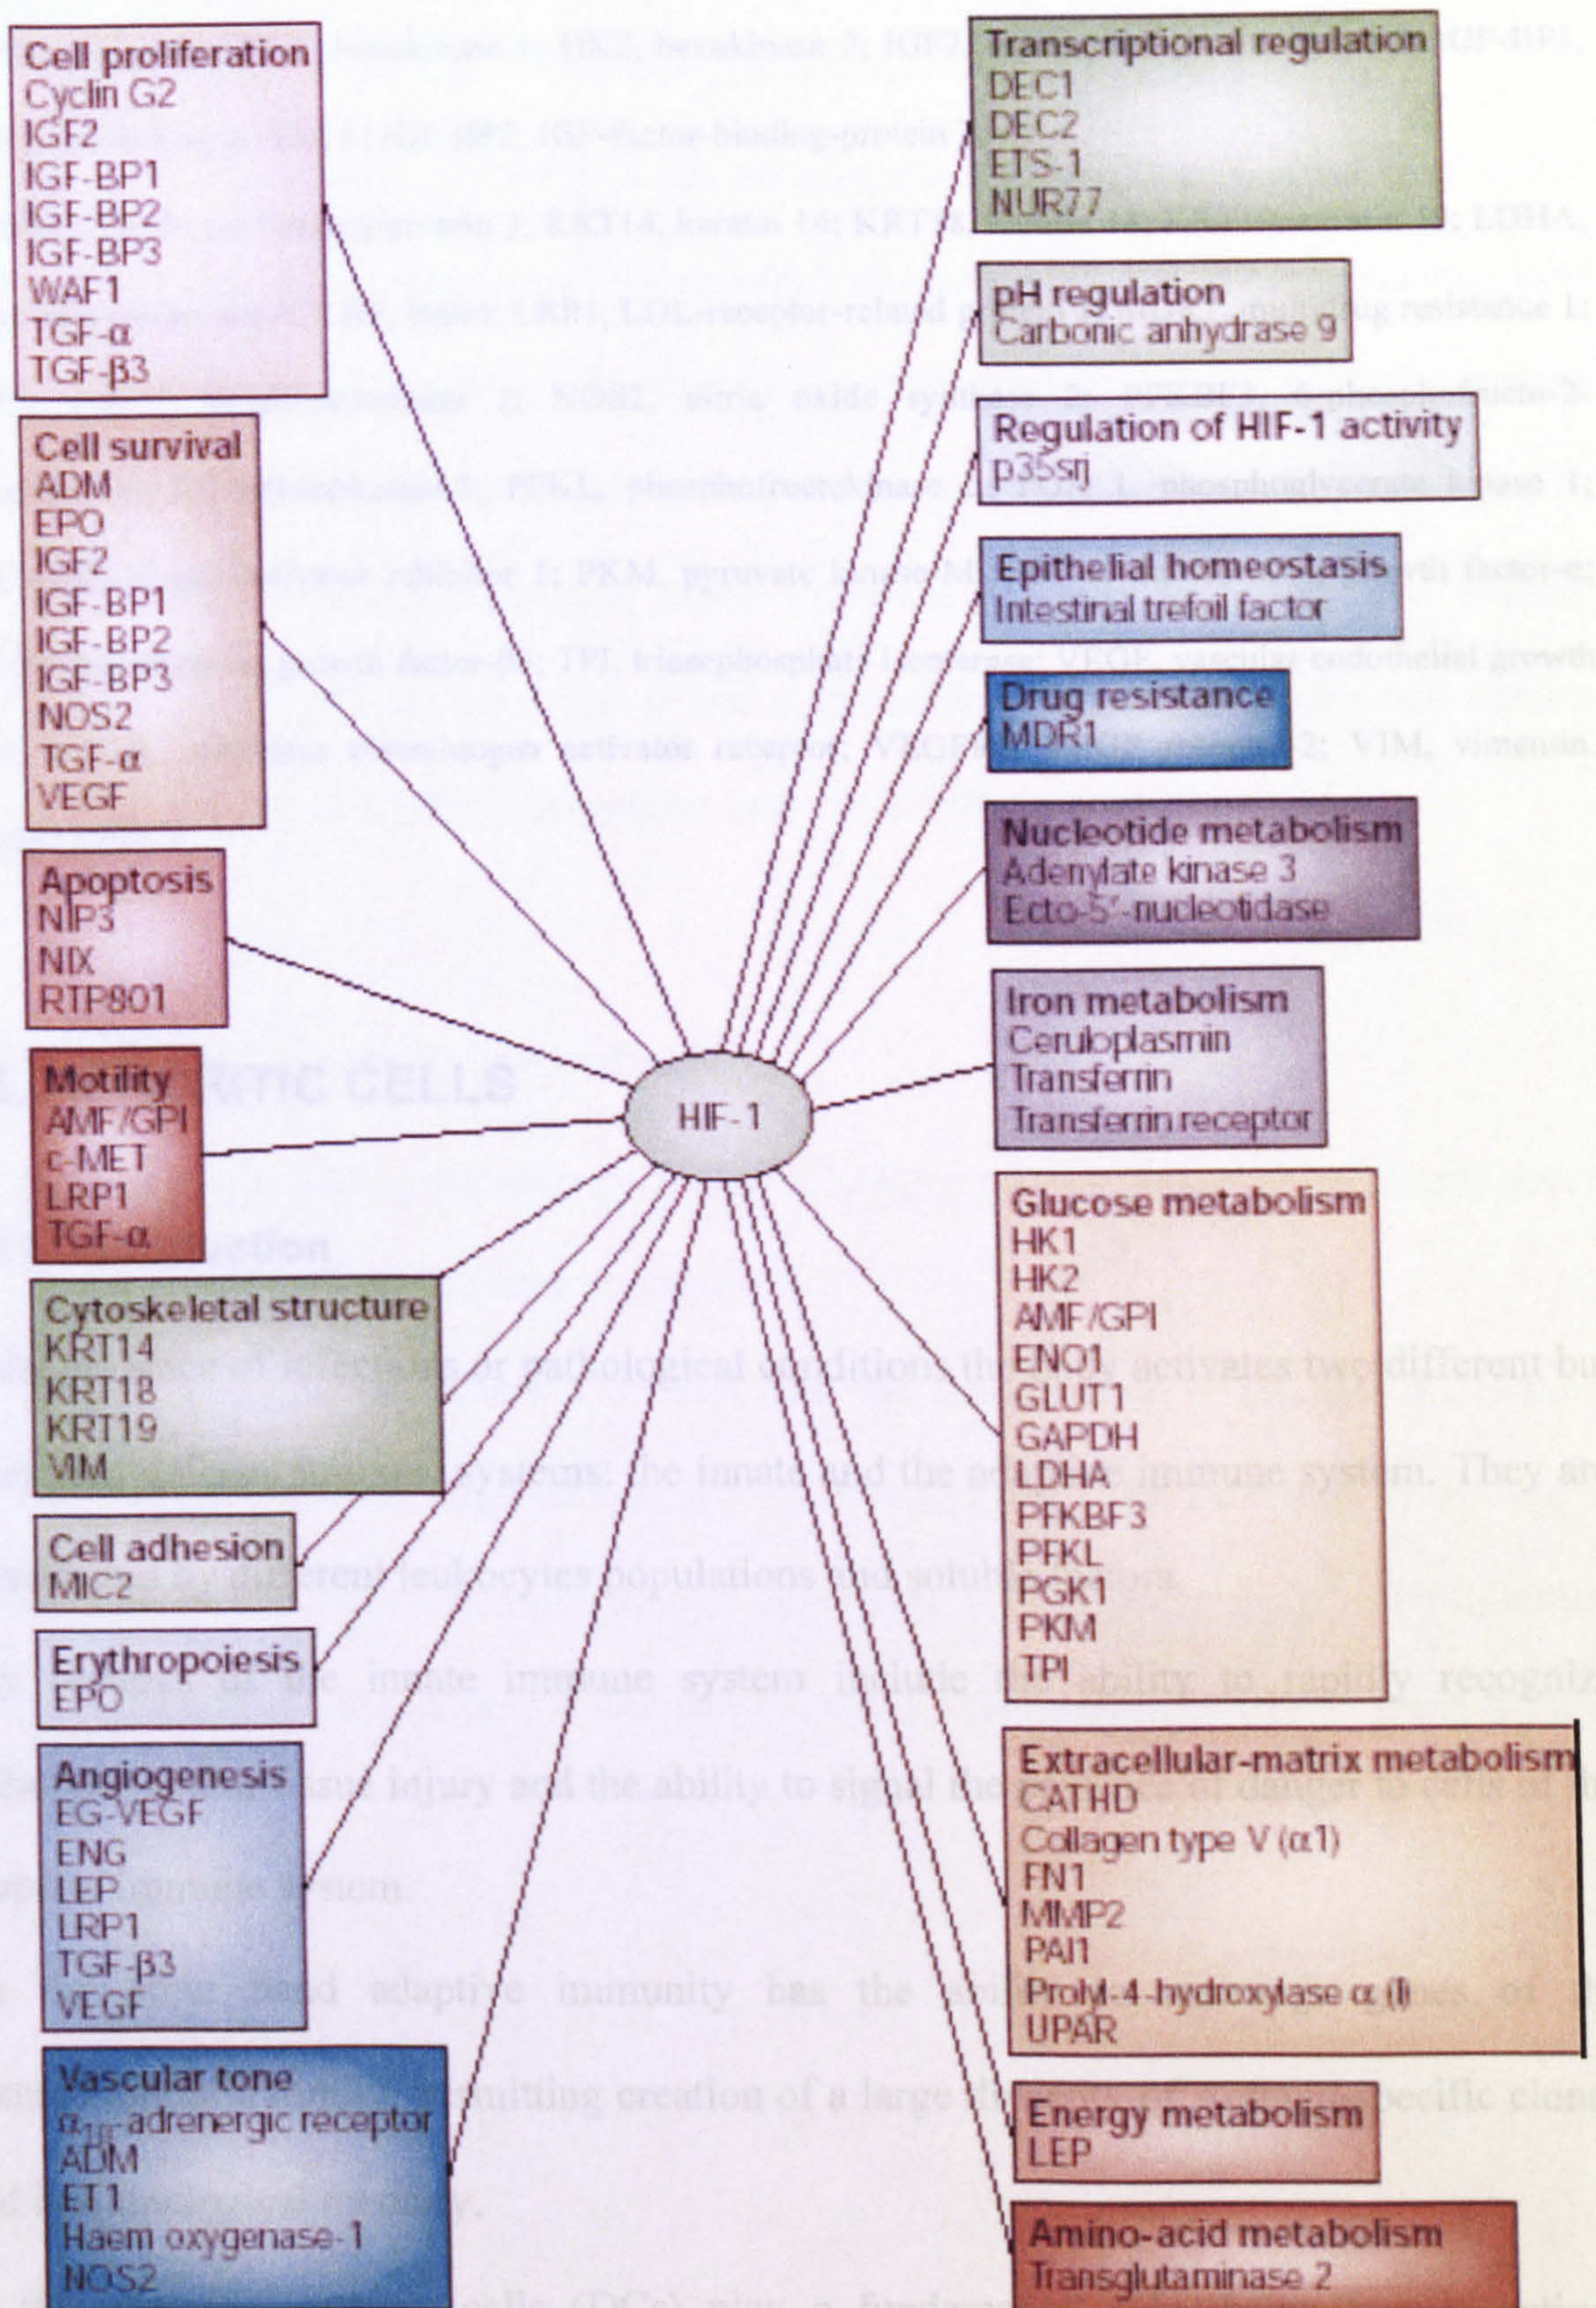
Cell proliferation
Cyclin G2
IGF2
IGF-BP1
IGF-BP2
IGF-BP3
WAF1
TGF-α
TGF-β3

Cell survival
ADM
EPO
IGF2
IGF-BP1
IGF-BP2
IGF-BP3
NOS2
TGF-α
VEGF

Apoptosis
NIP3
NIX
RTP801

Motility
AMF/GPI
c-MET
LRP1
TGF-α

Cytoskeletal structure
KRT14
KRT18
KRT19
VIM

Cell adhesion
MIC2

Erythropoiesis
EPO

Angiogenesis
EG-VEGF
ENG
LEP
LRP1
TGF-β3
VEGF

Vascular tone
$\alpha_{1B}$-adrenergic receptor
ADM
ET1
Haem oxygenase-1
NOS2

HIF-1

Transcriptional regulation
DEC1
DEC2
ETS-1
NUR77

pH regulation
Carbonic anhydrase 9

Regulation of HIF-1 activity
p35srj

Epithelial homeostasis
Intestinal trefoil factor

Drug resistance
MDR1

Nucleotide metabolism
Adenylate kinase 3
Ecto-5'-nucleotidase

Iron metabolism
Ceruloplasmin
Transferrin
Transferrin receptor

Glucose metabolism
HK1
HK2
AMF/GPI
ENO1
GLUT1
GAPDH
LDHA
PFKBF3
PFKL
PGK1
PKM
TPI

Extracellular-matrix metabolism
CATHD
Collagen type V (α1)
FN1
MMP2
PAI1
Prolyl-4-hydroxylase α (I)
UPAR

Energy metabolism
LEP

Amino-acid metabolism
Transglutaminase 2